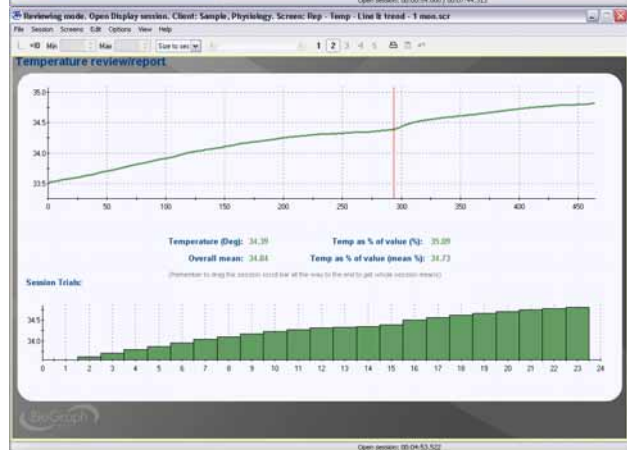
Open session: 00:04:53.522 / 00:07:44.512

Reviewing mode. Open Display session. Client: Sample, Physiology. Screen: Rep - Temp - Line & trend - 1 mon.scr

File Session Screens Edit Options View Help

Min Max Size to win 1 2 3 4 5

Temperature review/report

35.0
34.5
34.0
33.5

0 50 100 150 200 250 300 350 400 450

Temperature (Deg): 34.39 Temp as % of value (%): 35.09

Overall mean: 34.04 Temp as % of value (mean %): 34.73

(Remember to drag the session scroll bar all the way to the end to get whole session means)

Session Trials:

34.5
34.0

0 1 2 3 4 5 6 7 8 9 10 11 12 13 14 15 16 17 18 19 20 21 22 23 24

BioGraph

Open session: 00:04:53.522